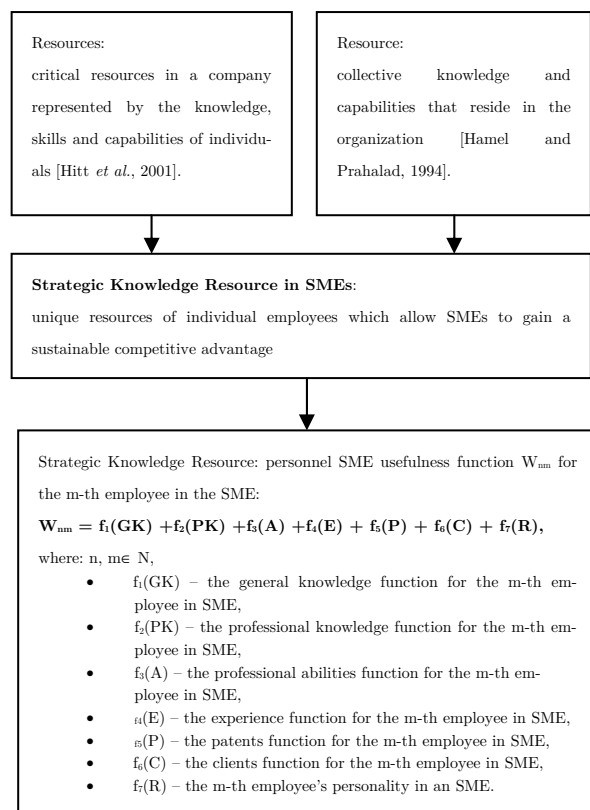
Resources:
critical resources in a company represented by the knowledge, skills and capabilities of individuals [Hitt *et al.*, 2001].

Resource:
collective knowledge and capabilities that reside in the organization [Hamel and Prahalad, 1994].

**Strategic Knowledge Resource in SMEs**:
unique resources of individual employees which allow SMEs to gain a sustainable competitive advantage

Strategic Knowledge Resource: personnel SME usefulness function $W_{nm}$ for the m-th employee in the SME:

$\mathbf{W_{nm} = f_1(GK) + f_2(PK) + f_3(A) + f_4(E) + f_5(P) + f_6(C) + f_7(R),}$

where: n, m$\in$ N,

- $f_1(GK)$ – the general knowledge function for the m-th employee in SME,
- $f_2(PK)$ – the professional knowledge function for the m-th employee in SME,
- $f_3(A)$ – the professional abilities function for the m-th employee in SME,
- $f_4(E)$ – the experience function for the m-th employee in SME,
- $f_5(P)$ – the patents function for the m-th employee in SME,
- $f_6(C)$ – the clients function for the m-th employee in SME,
- $f_7(R)$ – the m-th employee's personality in an SME.